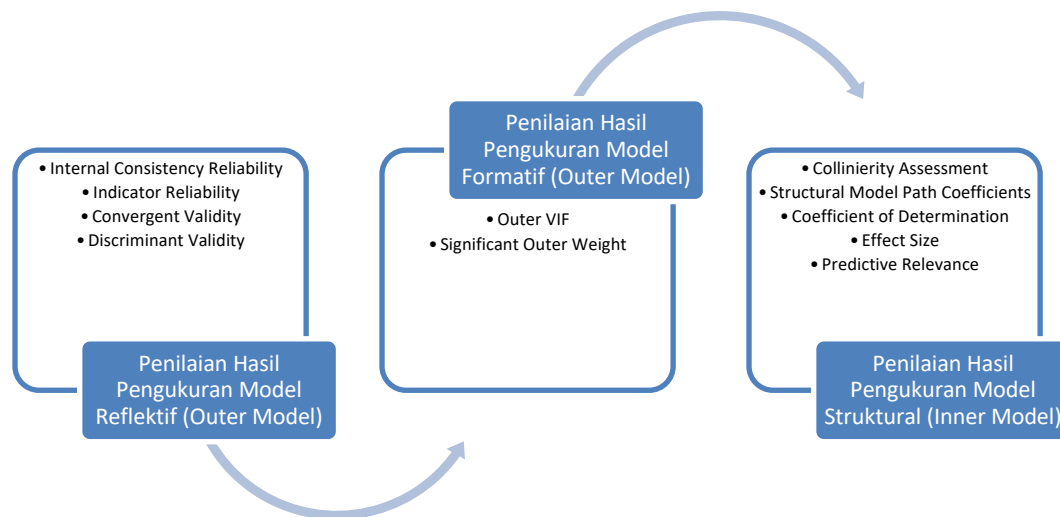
• Internal Consistency Reliability
• Indicator Reliability
• Convergent Validity
• Discriminant Validity

Penilaian Hasil Pengukuran Model Reflektif (Outer Model)

Penilaian Hasil Pengukuran Model Formatif (Outer Model)

• Outer VIF
• Significant Outer Weight

• Collinierity Assessment
• Structural Model Path Coefficients
• Coefficient of Determination
• Effect Size
• Predictive Relevance

Penilaian Hasil Pengukuran Model Struktural (Inner Model)